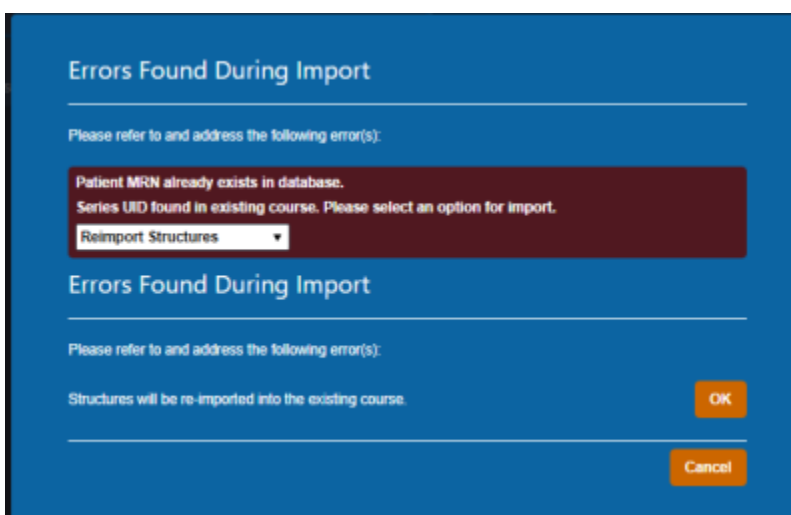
Errors Found During Import

Please refer to and address the following error(s):

Patient MRN already exists in database.

Series UID found in existing course. Please select an option for import.

Reimport Structures ▾

Errors Found During Import

Please refer to and address the following error(s):

Structures will be re-imported into the existing course.

OK

Cancel